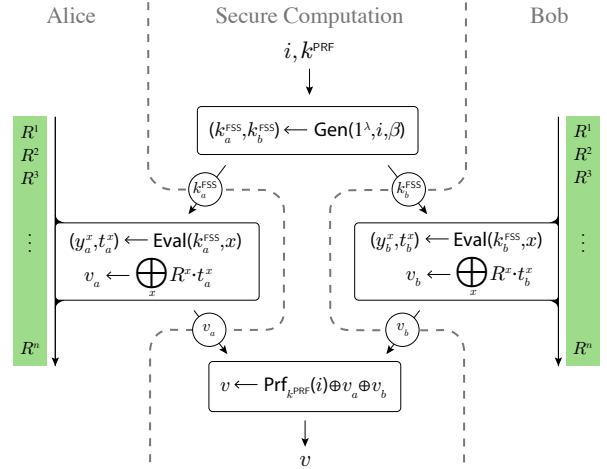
Alice

Secure Computation

Bob

$i, k^{\mathsf{PRF}}$

$(k_a^{\mathsf{FSS}}, k_b^{\mathsf{FSS}}) \longleftarrow \mathsf{Gen}(1^\lambda, i, \beta)$

$R^1$
$R^2$
$R^3$
$\vdots$
$R^n$

$k_a^{\mathsf{FSS}}$

$k_b^{\mathsf{FSS}}$

$R^1$
$R^2$
$R^3$
$\vdots$
$R^n$

$(y_a^x, t_a^x) \longleftarrow \mathsf{Eval}(k_a^{\mathsf{FSS}}, x)$
$v_a \longleftarrow \bigoplus_x R^x \cdot t_a^x$

$(y_b^x, t_b^x) \longleftarrow \mathsf{Eval}(k_b^{\mathsf{FSS}}, x)$
$v_b \longleftarrow \bigoplus_x R^x \cdot t_b^x$

$v_a$

$v_b$

$v \longleftarrow \mathsf{Prf}_{k^{\mathsf{PRF}}}(i) \oplus v_a \oplus v_b$

$v$